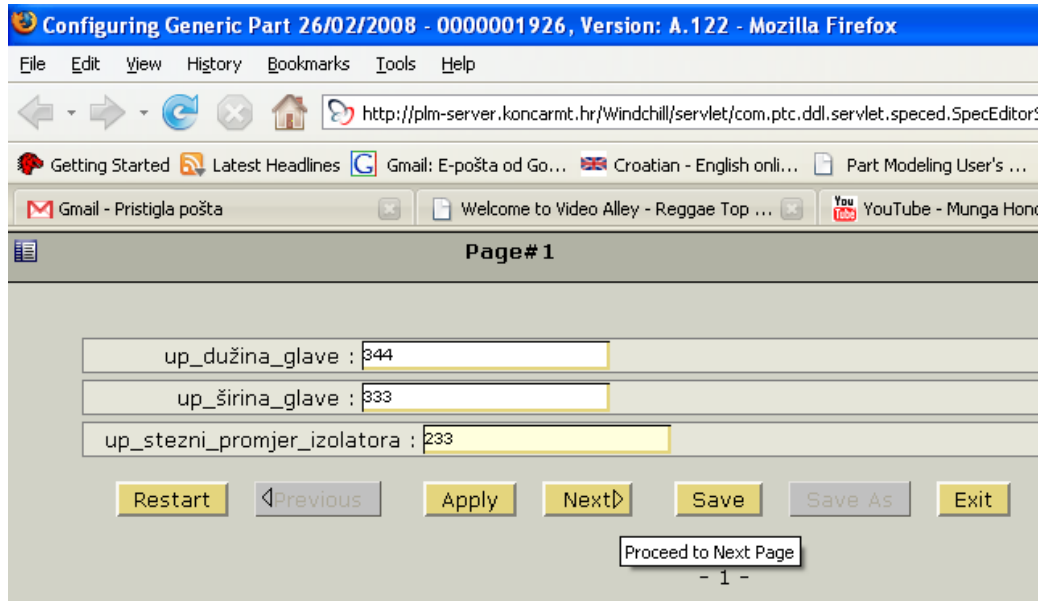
Configuring Generic Part 26/02/2008 - 0000001926, Version: A.122 - Mozilla Firefox

File Edit View History Bookmarks Tools Help

http://plm-server.koncarmt.hr/Windchill/servlet/com.ptc.ddl.servlet.speced.SpecEditorS

Getting Started Latest Headlines Gmail: E-pošta od Go... Croatian - English onli... Part Modeling User's ...

Gmail - Pristigla pošta | Welcome to Video Alley - Reggae Top ... | YouTube - Munga Hon

Page#1

up_dužina_glave : 344

up_širina_glave : 333

up_stezni_promjer_izolatora : 233

Restart | Previous | Apply | Next | Save | Save As | Exit

Proceed to Next Page

- 1 -